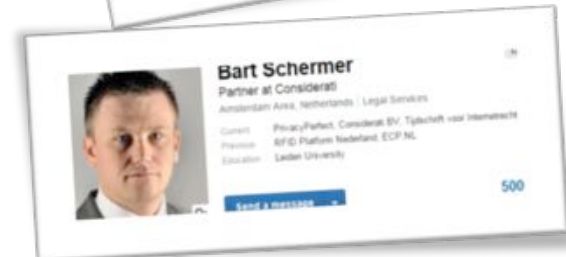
Bart Schermer
Partner at Considerati
Amsterdam Area, Netherlands | Legal Services

| | |
|---|---|
| Current | PrivacyPerfect, Considerati BV, Tijdschrift voor Internetrecht |
| Previous | RFID Platform Nederland, ECP.NL |
| Education | Leiden University |

Send a message

500